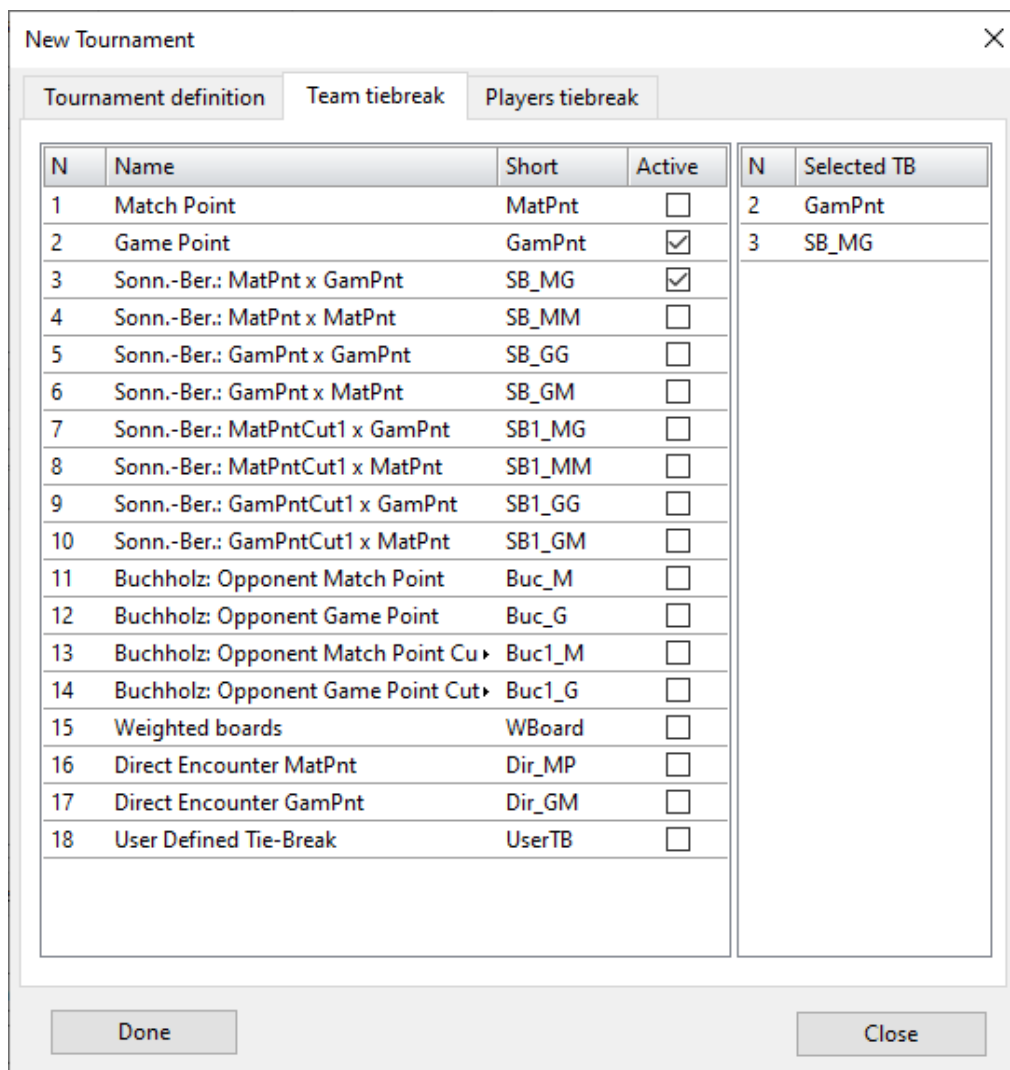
New Tournament

Tournament definition | Team tiebreak | Players tiebreak

| N | Name | Short | Active |
|---|---|---|---|
| 1 | Match Point | MatPnt | ☐ |
| 2 | Game Point | GamPnt | ☑ |
| 3 | Sonn.-Ber.: MatPnt x GamPnt | SB_MG | ☑ |
| 4 | Sonn.-Ber.: MatPnt x MatPnt | SB_MM | ☐ |
| 5 | Sonn.-Ber.: GamPnt x GamPnt | SB_GG | ☐ |
| 6 | Sonn.-Ber.: GamPnt x MatPnt | SB_GM | ☐ |
| 7 | Sonn.-Ber.: MatPntCut1 x GamPnt | SB1_MG | ☐ |
| 8 | Sonn.-Ber.: MatPntCut1 x MatPnt | SB1_MM | ☐ |
| 9 | Sonn.-Ber.: GamPntCut1 x GamPnt | SB1_GG | ☐ |
| 10 | Sonn.-Ber.: GamPntCut1 x MatPnt | SB1_GM | ☐ |
| 11 | Buchholz: Opponent Match Point | Buc_M | ☐ |
| 12 | Buchholz: Opponent Game Point | Buc_G | ☐ |
| 13 | Buchholz: Opponent Match Point Cu▸ | Buc1_M | ☐ |
| 14 | Buchholz: Opponent Game Point Cut▸ | Buc1_G | ☐ |
| 15 | Weighted boards | WBoard | ☐ |
| 16 | Direct Encounter MatPnt | Dir_MP | ☐ |
| 17 | Direct Encounter GamPnt | Dir_GM | ☐ |
| 18 | User Defined Tie-Break | UserTB | ☐ |

| N | Selected TB |
|---|---|
| 2 | GamPnt |
| 3 | SB_MG |

Done

Close